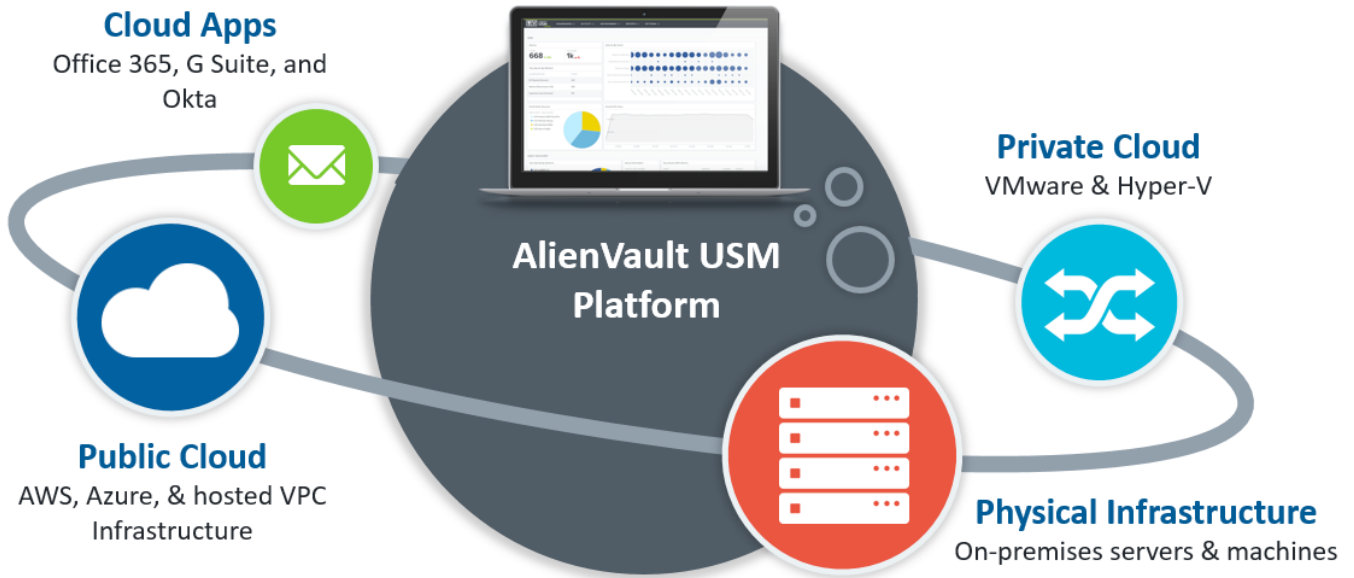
Cloud Apps
Office 365, G Suite, and Okta

668

1k

Private Cloud
VMware & Hyper-V

AlienVault USM Platform

Public Cloud
AWS, Azure, & hosted VPC Infrastructure

Physical Infrastructure
On-premises servers & machines